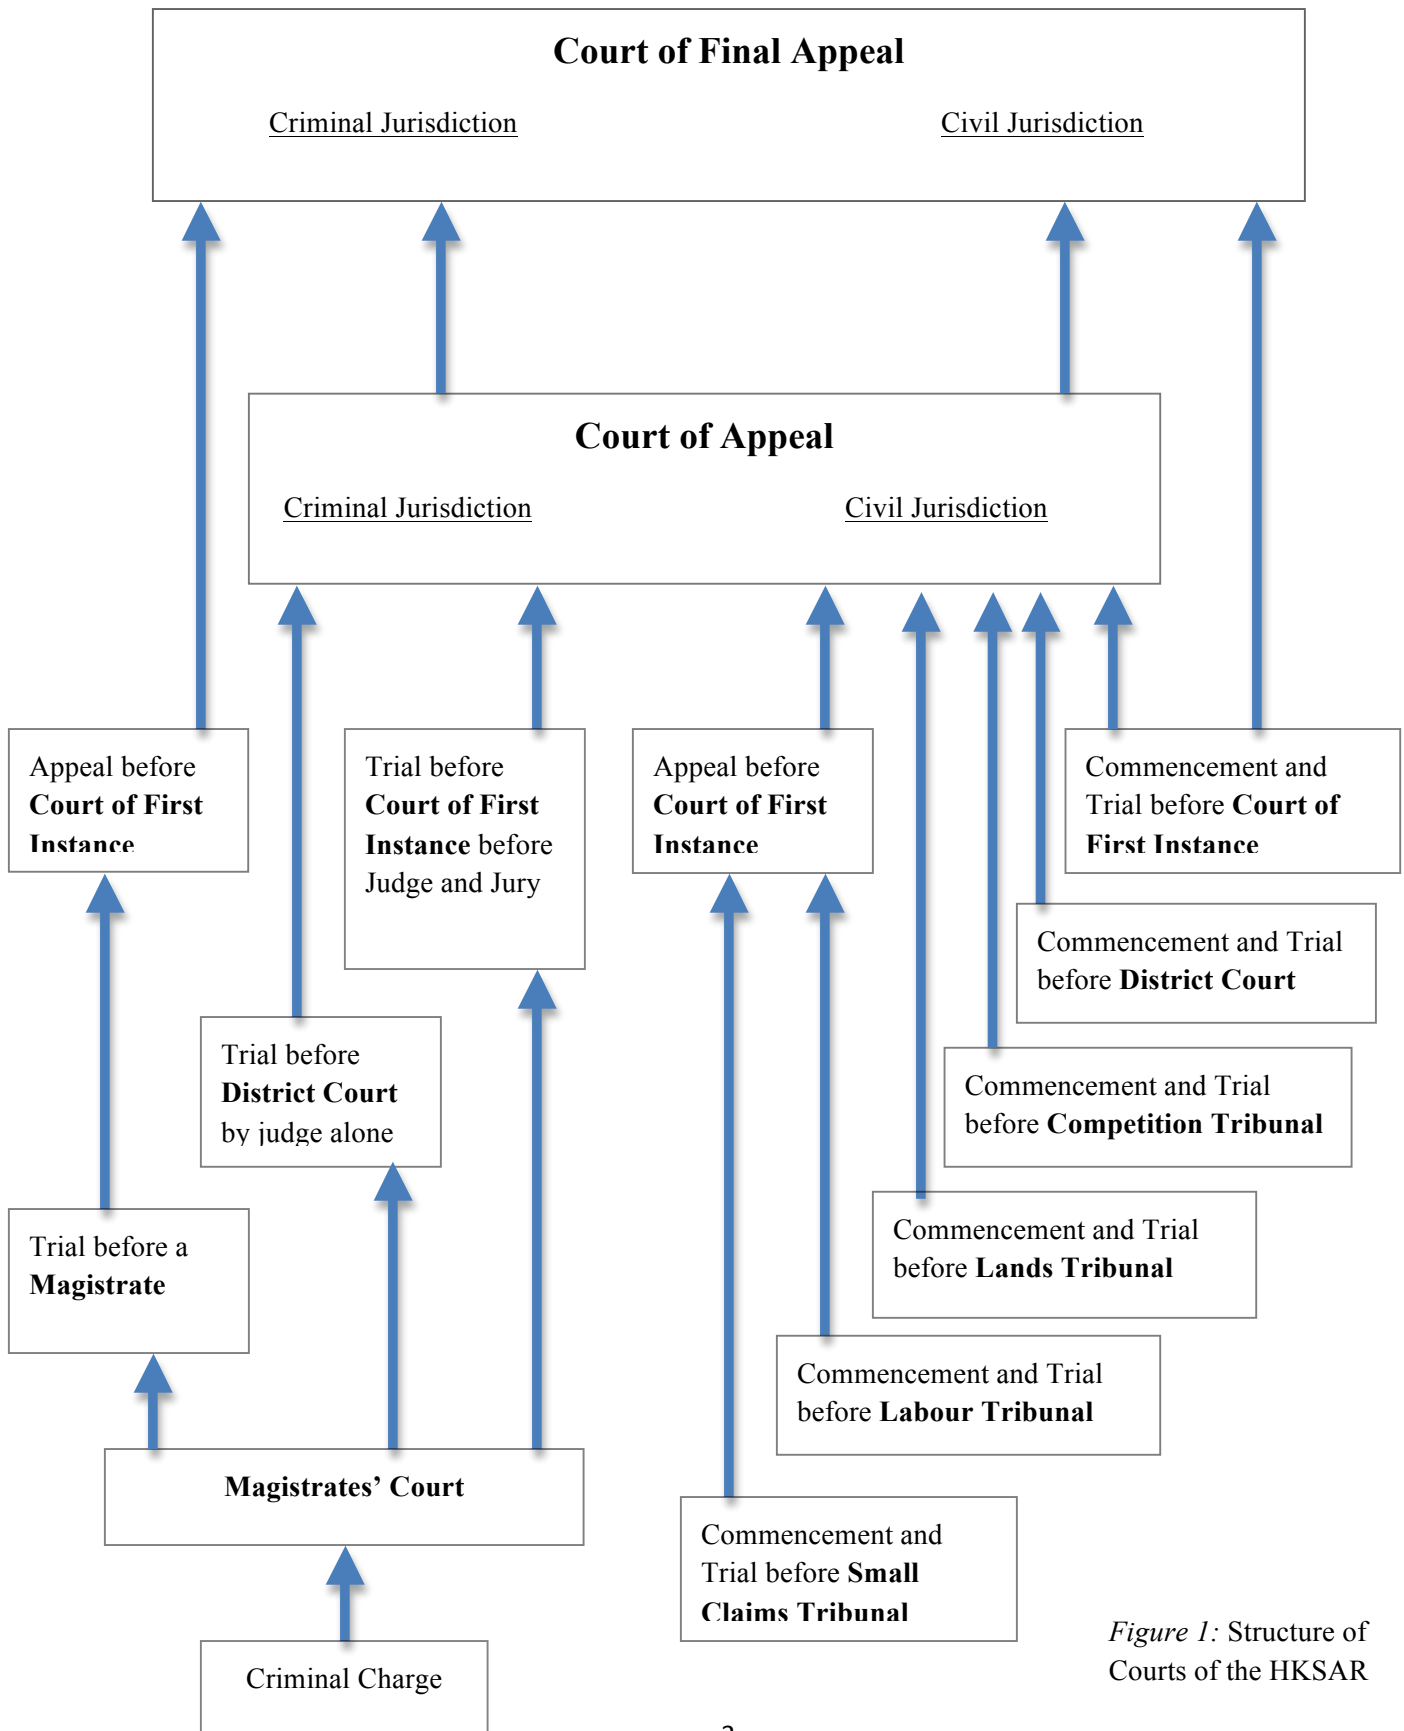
Court of Final Appeal

Criminal Jurisdiction

Civil Jurisdiction

Court of Appeal

Criminal Jurisdiction

Civil Jurisdiction

Appeal before Court of First Instance

Trial before Court of First Instance before Judge and Jury

Appeal before Court of First Instance

Commencement and Trial before Court of First Instance

Commencement and Trial before District Court

Trial before District Court by judge alone

Commencement and Trial before Competition Tribunal

Trial before a Magistrate

Commencement and Trial before Lands Tribunal

Commencement and Trial before Labour Tribunal

Magistrates' Court

Commencement and Trial before Small Claims Tribunal

Criminal Charge

Figure 1: Structure of Courts of the HKSAR